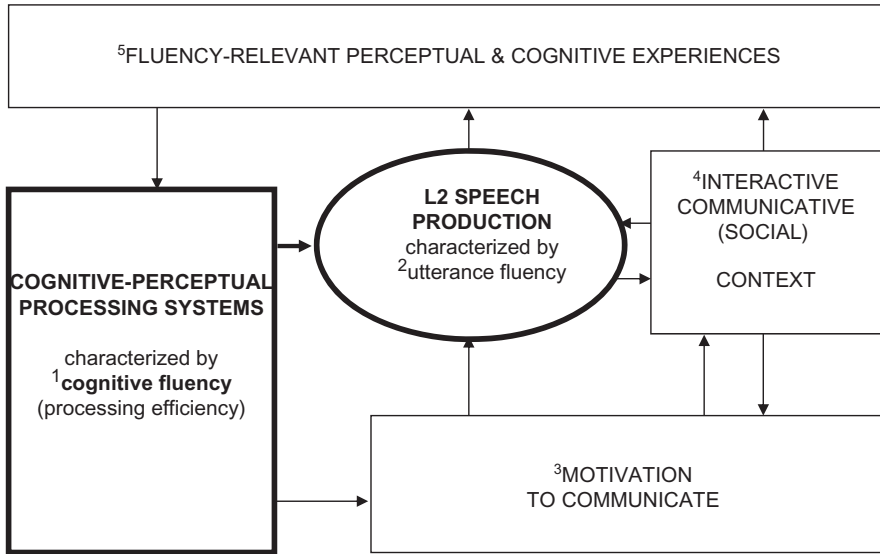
$^5$FLUENCY-RELEVANT PERCEPTUAL & COGNITIVE EXPERIENCES

L2 SPEECH PRODUCTION
characterized by
$^2$utterance fluency

$^4$INTERACTIVE
COMMUNICATIVE
(SOCIAL)

CONTEXT

COGNITIVE-PERCEPTUAL
PROCESSING SYSTEMS

characterized by
$^1$cognitive fluency
(processing efficiency)

$^3$MOTIVATION
TO COMMUNICATE